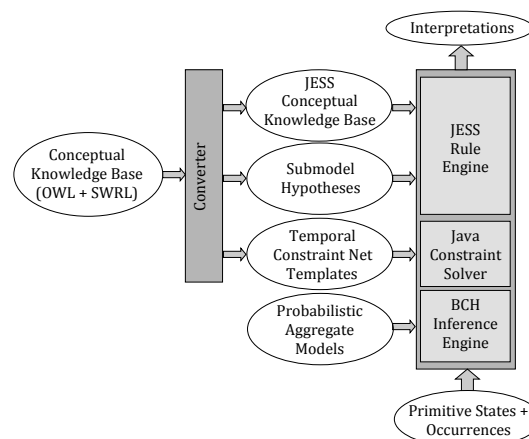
Interpretations

Conceptual Knowledge Base (OWL + SWRL)

Converter

JESS Conceptual Knowledge Base

Submodel Hypotheses

Temporal Constraint Net Templates

Probabilistic Aggregate Models

JESS Rule Engine

Java Constraint Solver

BCH Inference Engine

Primitive States + Occurrences